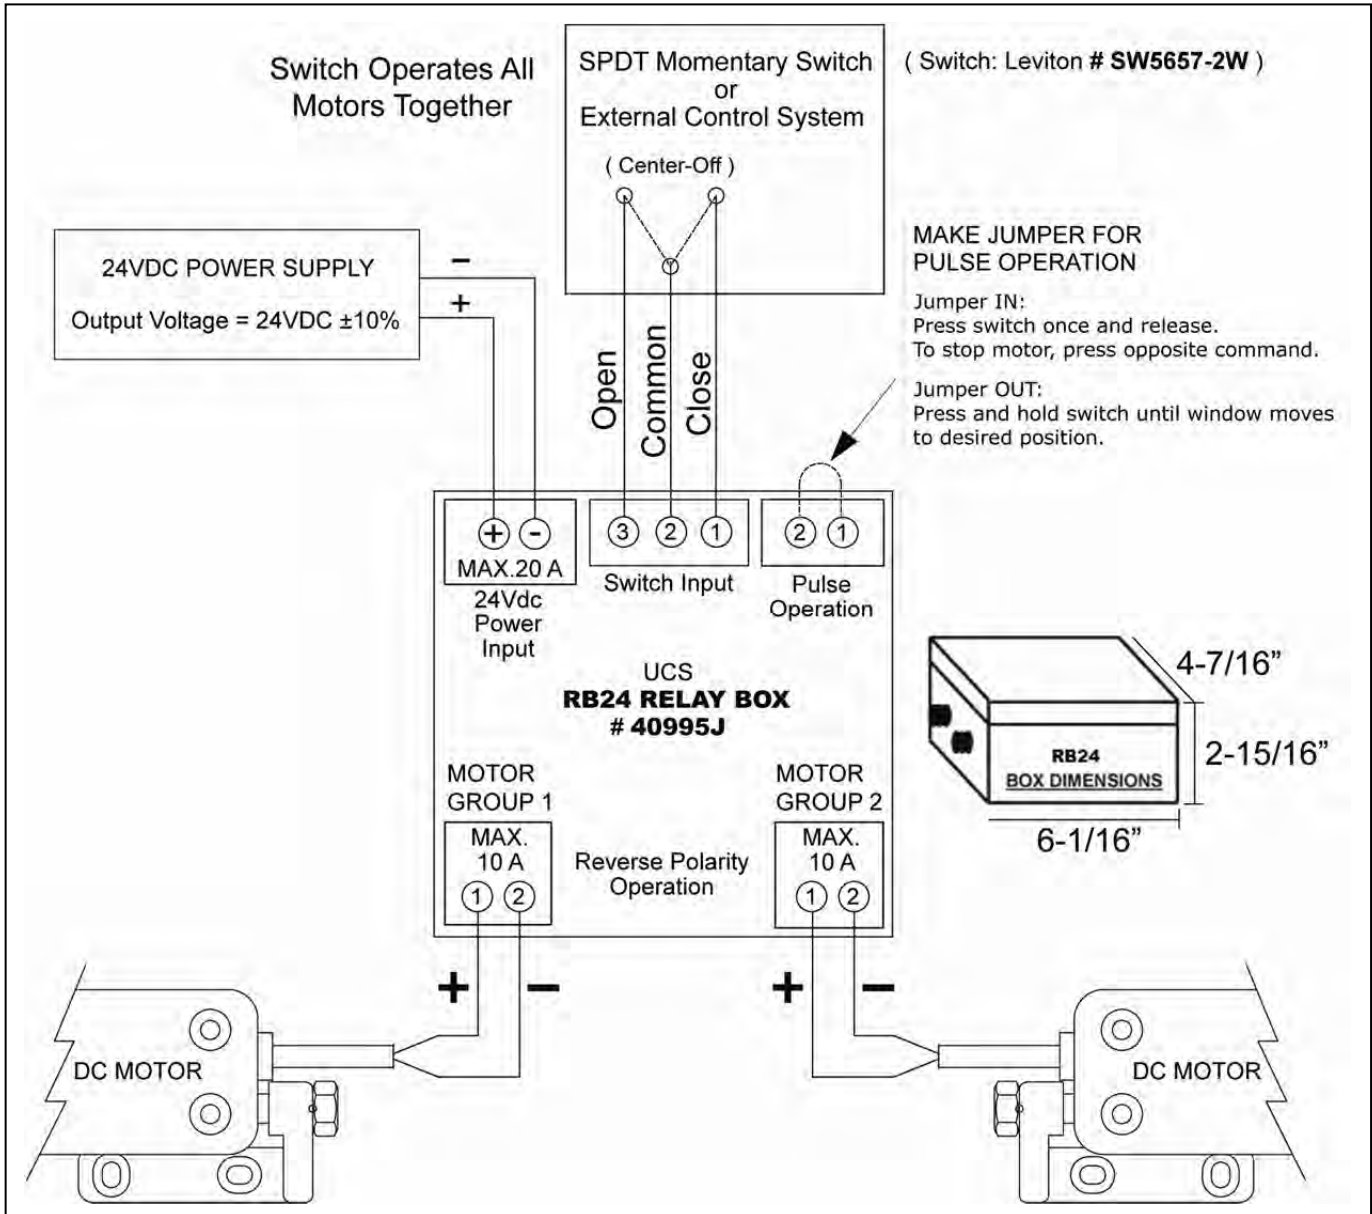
Switch Operates All Motors Together

SPDT Momentary Switch
or
External Control System

( Center-Off )

( Switch: Leviton # **SW5657-2W** )

24VDC POWER SUPPLY

Output Voltage = 24VDC ±10%

−
+

Open
Common
Close

MAKE JUMPER FOR PULSE OPERATION

Jumper IN:
Press switch once and release.
To stop motor, press opposite command.

Jumper OUT:
Press and hold switch until window moves to desired position.

+ −
MAX.20 A
24Vdc Power Input

3 2 1
Switch Input

2 1
Pulse Operation

UCS
**RB24 RELAY BOX**
**# 40995J**

4-7/16"
2-15/16"
6-1/16"

RB24
BOX DIMENSIONS

MOTOR GROUP 1
MAX. 10 A
1 2

Reverse Polarity Operation

MOTOR GROUP 2
MAX. 10 A
1 2

+ −
+ −

DC MOTOR

DC MOTOR